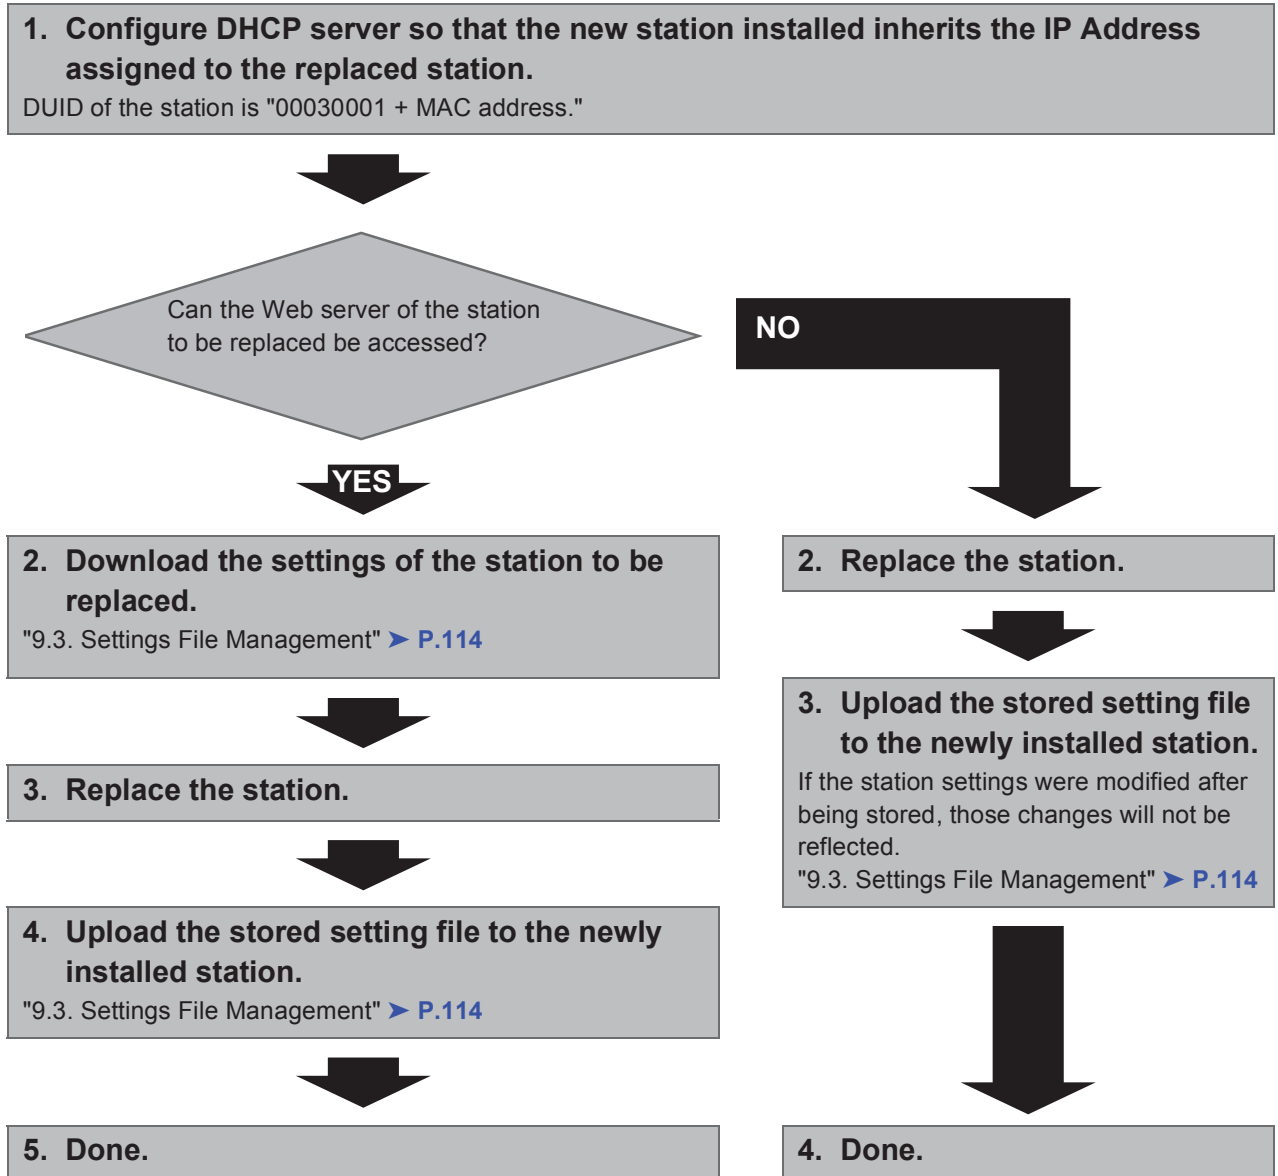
1. Configure DHCP server so that the new station installed inherits the IP Address assigned to the replaced station.
DUID of the station is "00030001 + MAC address."

Can the Web server of the station to be replaced be accessed?

YES

2. Download the settings of the station to be replaced.
"9.3. Settings File Management" ➤ P.114

3. Replace the station.

4. Upload the stored setting file to the newly installed station.
"9.3. Settings File Management" ➤ P.114

5. Done.

NO

2. Replace the station.

3. Upload the stored setting file to the newly installed station.
If the station settings were modified after being stored, those changes will not be reflected.
"9.3. Settings File Management" ➤ P.114

4. Done.